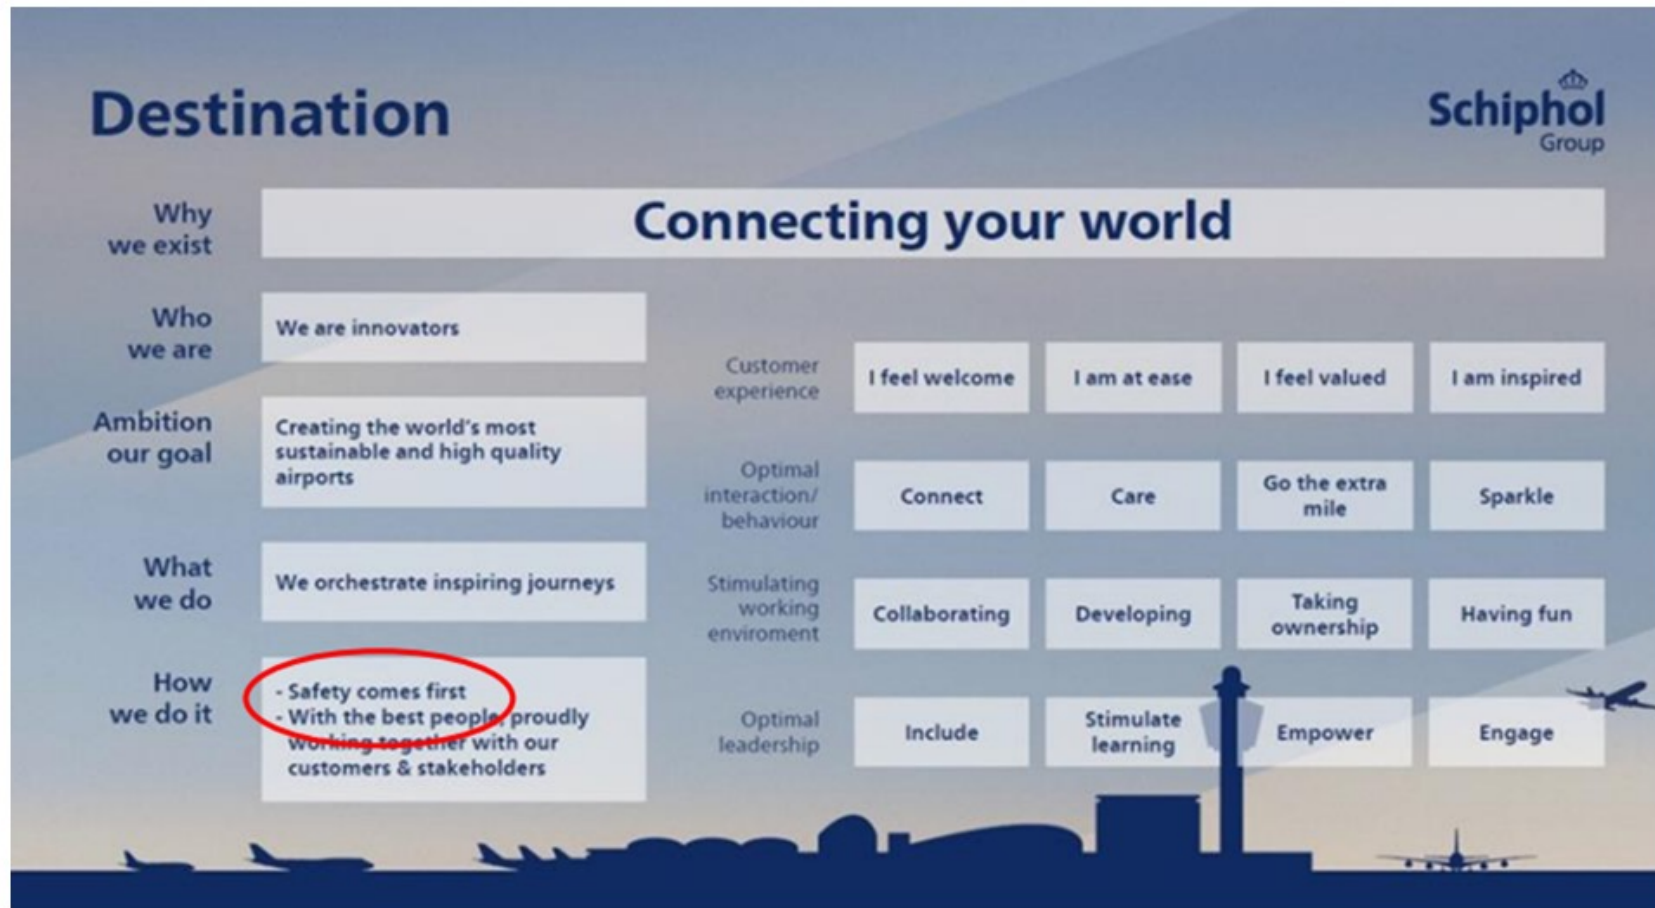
Destination

Schiphol Group

Why we exist

Connecting your world

Who we are

We are innovators

Ambition our goal

Creating the world's most sustainable and high quality airports

What we do

We orchestrate inspiring journeys

How we do it

- Safety comes first
- With the best people, proudly working together with our customers & stakeholders

| | | | | |
|---|---|---|---|---|
| Customer experience | I feel welcome | I am at ease | I feel valued | I am inspired |
| Optimal interaction/ behaviour | Connect | Care | Go the extra mile | Sparkle |
| Stimulating working enviroment | Collaborating | Developing | Taking ownership | Having fun |
| Optimal leadership | Include | Stimulate learning | Empower | Engage |